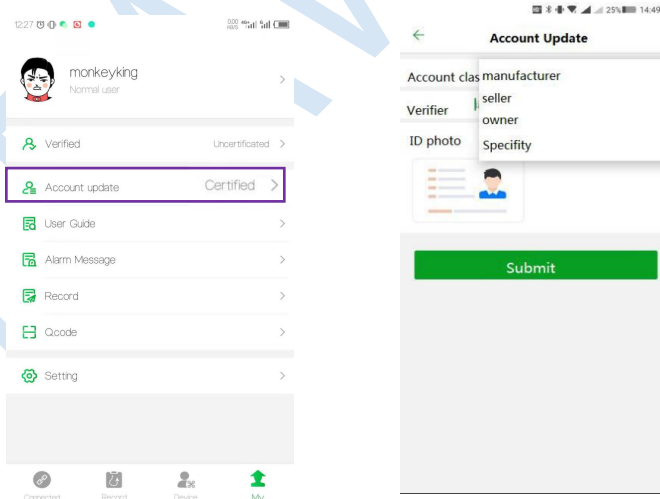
12:27

monkeyking
Normal user

Verified Uncertificated

Account update Certified

User Guide

Alarm Message

Record

Qcode

Setting

Connected Record Device My

25% 14:49

Account Update

Account clas

manufacturer
seller
owner
Specifity

Verifier

ID photo

Submit